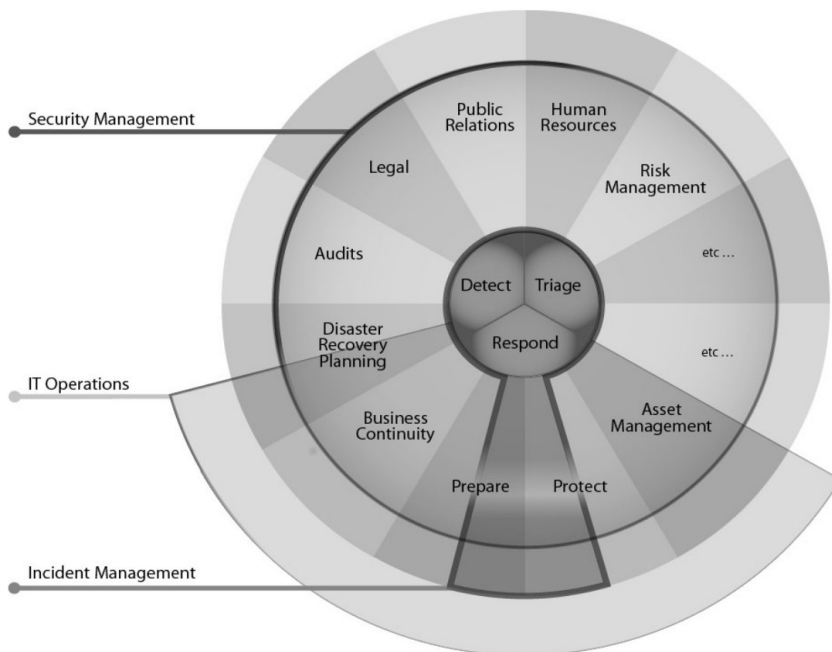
Security Management

Public Relations

Human Resources

Legal

Risk Management

Audits

etc ...

Detect

Triage

Respond

Disaster Recovery Planning

etc ...

IT Operations

Business Continuity

Asset Management

Prepare

Protect

Incident Management